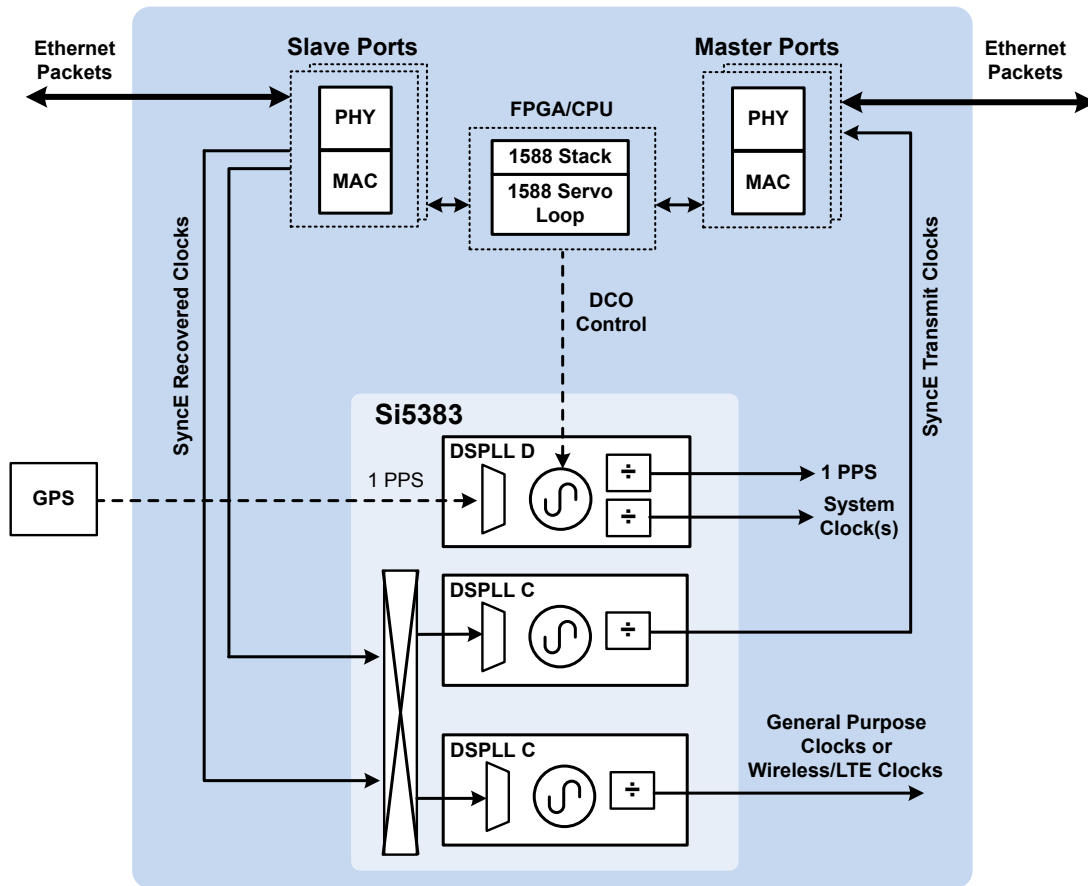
Ethernet Packets

Slave Ports

PHY

MAC

FPGA/CPU

1588 Stack

1588 Servo Loop

Master Ports

PHY

MAC

Ethernet Packets

SyncE Recovered Clocks

DCO Control

SyncE Transmit Clocks

Si5383

GPS

1 PPS

DSPLL D

÷

÷

1 PPS

System Clock(s)

DSPLL C

÷

DSPLL C

÷

General Purpose Clocks or Wireless/LTE Clocks